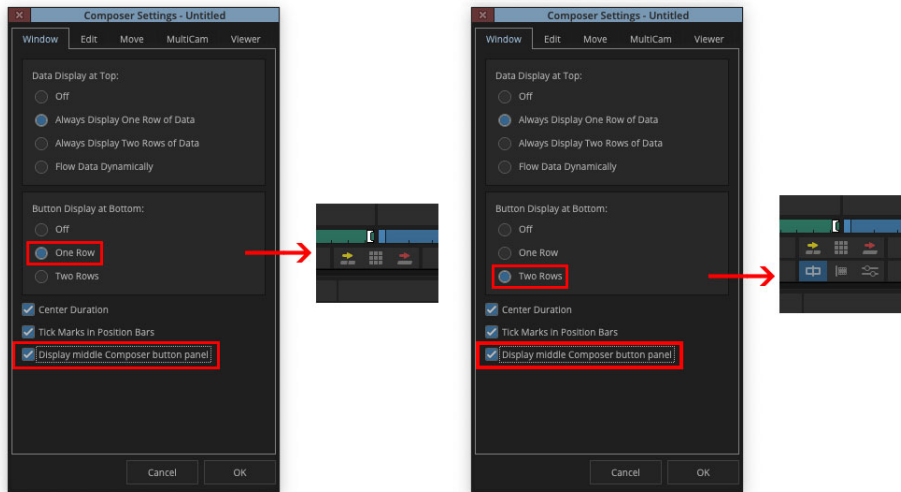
Composer Settings - Untitled

Window | Edit | Move | MultiCam | Viewer

Data Display at Top:
Off
Always Display One Row of Data
Always Display Two Rows of Data
Flow Data Dynamically

Button Display at Bottom:
Off
One Row
Two Rows

Center Duration
Tick Marks in Position Bars
Display middle Composer button panel

Cancel | OK

Composer Settings - Untitled

Window | Edit | Move | MultiCam | Viewer

Data Display at Top:
Off
Always Display One Row of Data
Always Display Two Rows of Data
Flow Data Dynamically

Button Display at Bottom:
Off
One Row
Two Rows

Center Duration
Tick Marks in Position Bars
Display middle Composer button panel

Cancel | OK